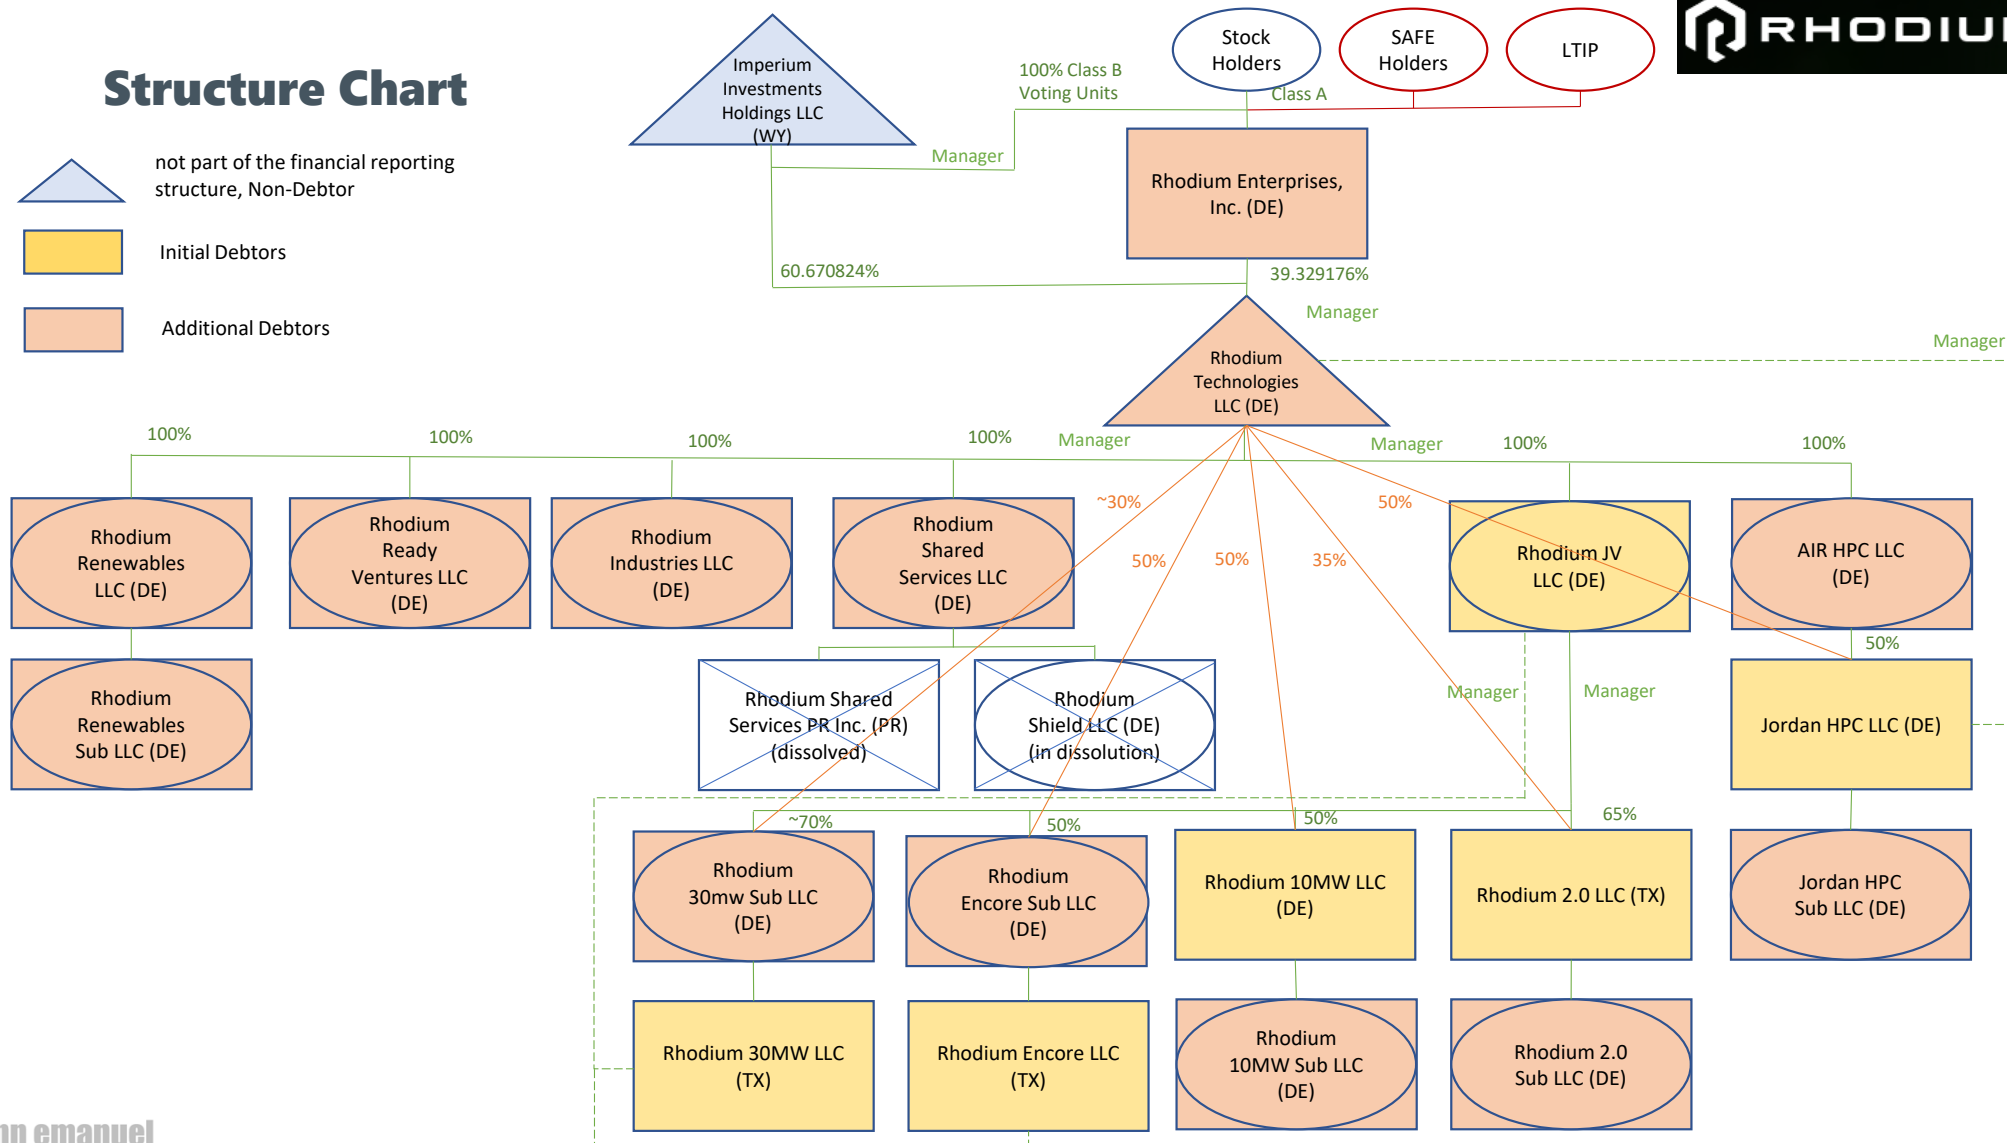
Structure Chart

not part of the financial reporting structure, Non-Debtor

Initial Debtors

Additional Debtors

Imperium Investments Holdings LLC (WY)

Stock Holders

SAFE Holders

LTIP

RHODIU

100% Class B Voting Units

Class A

Manager

Rhodium Enterprises, Inc. (DE)

60.670824%

39.329176%

Manager

Manager

Rhodium Technologies LLC (DE)

100%

100%

100%

100%

Manager

Manager

100%

100%

Rhodium Renewables LLC (DE)

Rhodium Ready Ventures LLC (DE)

Rhodium Industries LLC (DE)

Rhodium Shared Services LLC (DE)

~30%

50%

50%

35%

50%

Rhodium JV LLC (DE)

AIR HPC LLC (DE)

50%

Rhodium Renewables Sub LLC (DE)

Rhodium Shared Services PR Inc. (PR) (dissolved)

Rhodium Shield LLC (DE) (in dissolution)

Manager

Manager

Jordan HPC LLC (DE)

~70%

50%

50%

65%

Rhodium 30mw Sub LLC (DE)

Rhodium Encore Sub LLC (DE)

Rhodium 10MW LLC (DE)

Rhodium 2.0 LLC (TX)

Jordan HPC Sub LLC (DE)

Rhodium 30MW LLC (TX)

Rhodium Encore LLC (TX)

Rhodium 10MW Sub LLC (DE)

Rhodium 2.0 Sub LLC (DE)

n emanuel